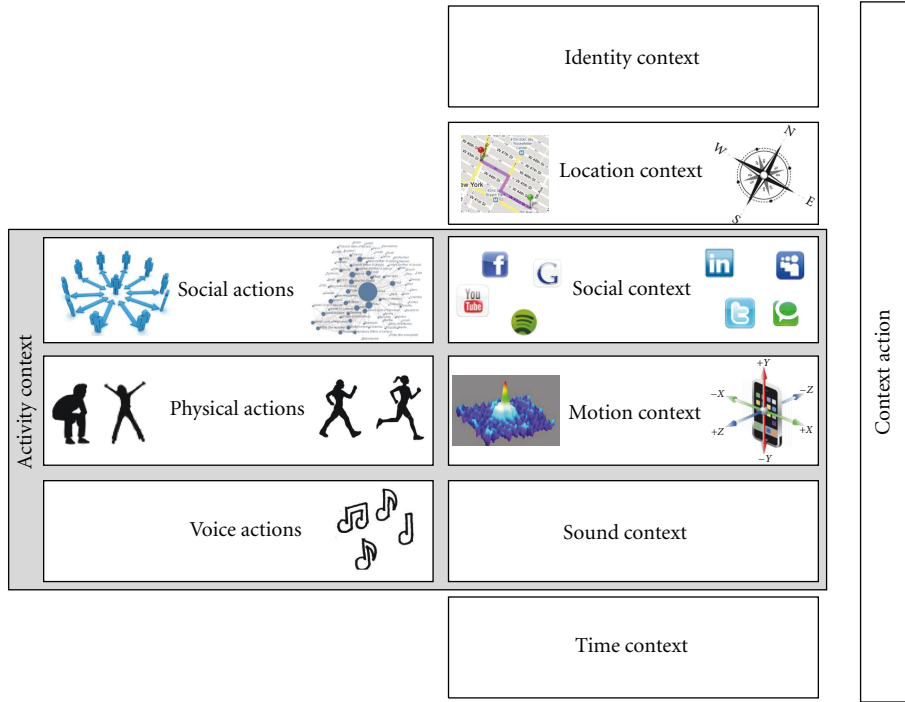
Identity context

Location context

N
W
E
S

Activity context

Social actions

Social context

Physical actions

Motion context

+Y
−X
−Z
+Z
+X
−Y

Voice actions

Sound context

Time context

Context action